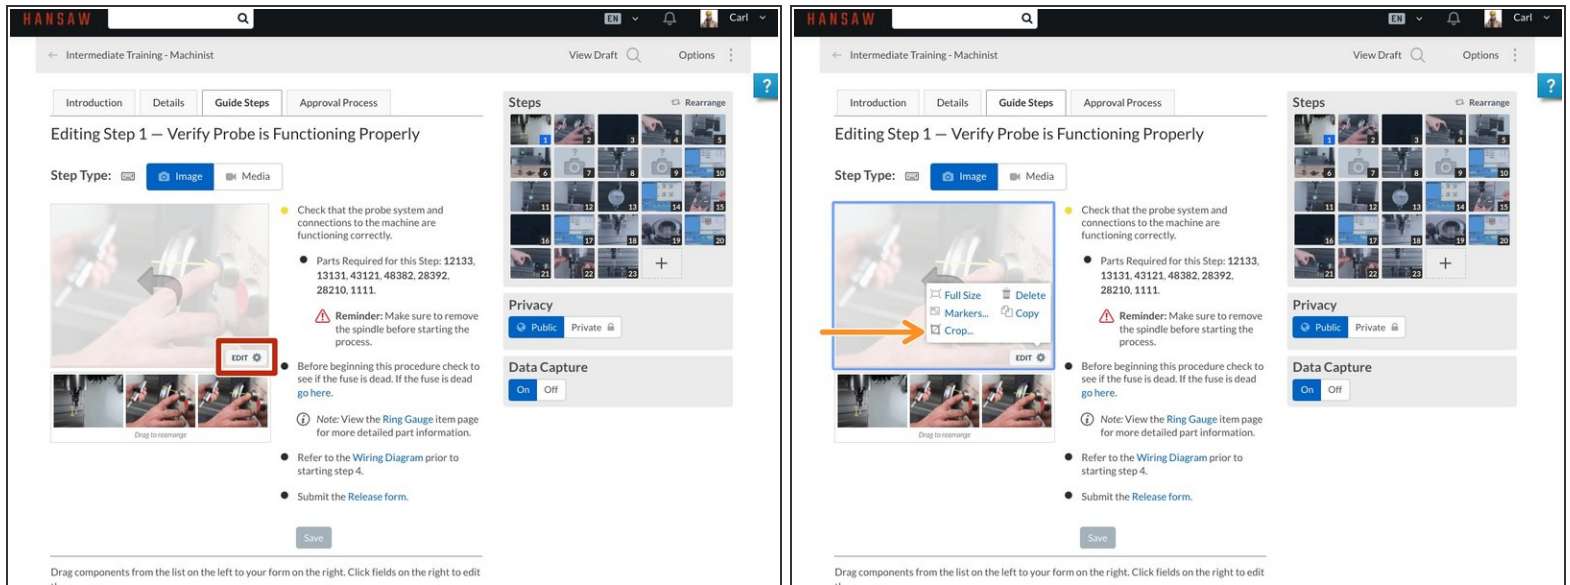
HANSAW EN Carl

← Intermediate Training - Machinist View Draft Options

?

Introduction Details Guide Steps Approval Process

Editing Step 1 — Verify Probe is Functioning Properly

Step Type: Image Media

EDIT

Drag to rearrange

Check that the probe system and connections to the machine are functioning correctly.

Parts Required for this Step: 12133, 13131, 43121, 48382, 28392, 28210, 1111.

Reminder: Make sure to remove the spindle before starting the process.

Before beginning this procedure check to see if the fuse is dead. If the fuse is dead go here.

Note: View the Ring Gauge item page for more detailed part information.

Refer to the Wiring Diagram prior to starting step 4.

Submit the Release form.

Save

Drag components from the list on the left to your form on the right. Click fields on the right to edit

Steps Rearrange

1 2 3 4 5 6 7 8 9 10 11 12 13 14 15 16 17 18 19 20 21 22 23 +

Privacy

Public Private

Data Capture

On Off

HANSAW EN Carl

← Intermediate Training - Machinist View Draft Options

?

Introduction Details Guide Steps Approval Process

Editing Step 1 — Verify Probe is Functioning Properly

Step Type: Image Media

Full Size Delete
Markers... Copy
Crop...

EDIT

Drag to rearrange

Check that the probe system and connections to the machine are functioning correctly.

Parts Required for this Step: 12133, 13131, 43121, 48382, 28392, 28210, 1111.

Reminder: Make sure to remove the spindle before starting the process.

Before beginning this procedure check to see if the fuse is dead. If the fuse is dead go here.

Note: View the Ring Gauge item page for more detailed part information.

Refer to the Wiring Diagram prior to starting step 4.

Submit the Release form.

Save

Drag components from the list on the left to your form on the right. Click fields on the right to edit

Steps Rearrange

1 2 3 4 5 6 7 8 9 10 11 12 13 14 15 16 17 18 19 20 21 22 23 +

Privacy

Public Private

Data Capture

On Off